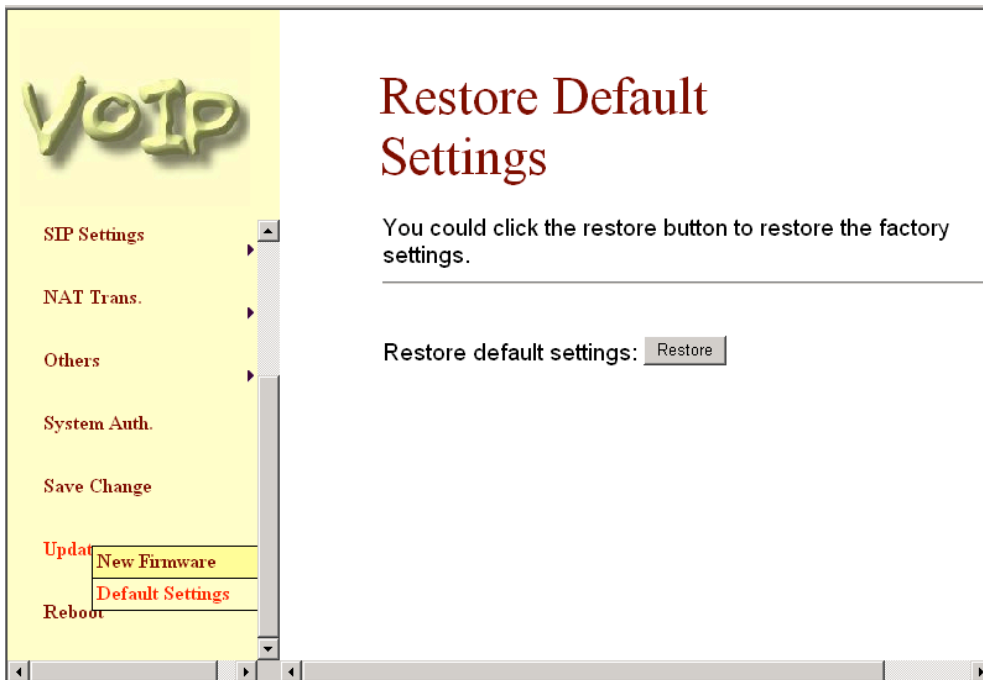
VoIP

SIP Settings

NAT Trans.

Others

System Auth.

Save Change

Updat

New Firmware

Default Settings

Reboot

Restore Default Settings

You could click the restore button to restore the factory settings.

Restore default settings: Restore